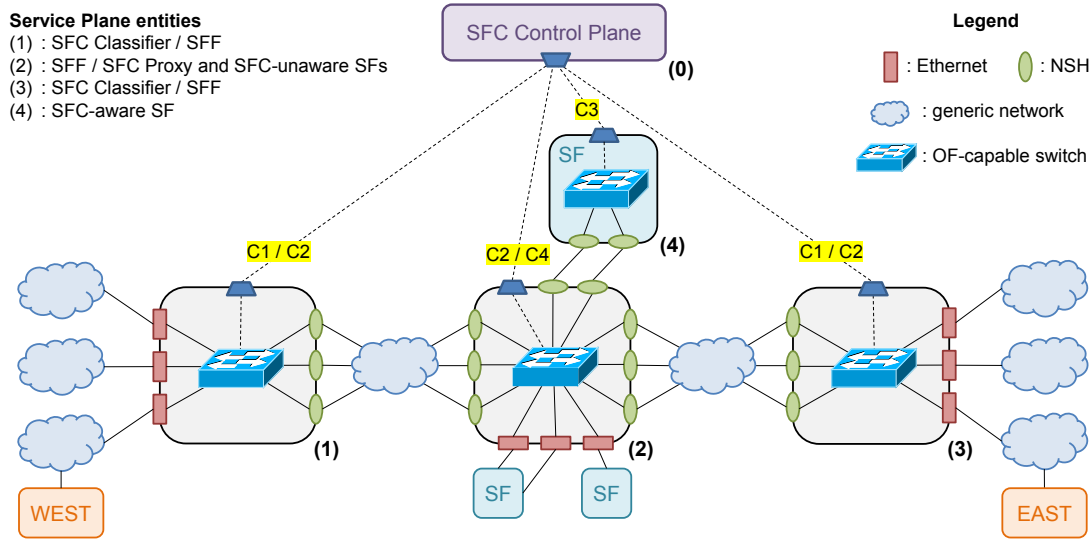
Service Plane entities
(1) : SFC Classifier / SFF
(2) : SFF / SFC Proxy and SFC-unaware SFs
(3) : SFC Classifier / SFF
(4) : SFC-aware SF

SFC Control Plane
(0)

Legend
: Ethernet
: NSH
: generic network
: OF-capable switch

C3
SF
(4)
C1 / C2
C2 / C4
C1 / C2
(1)
(2)
(3)
SF
SF
WEST
EAST